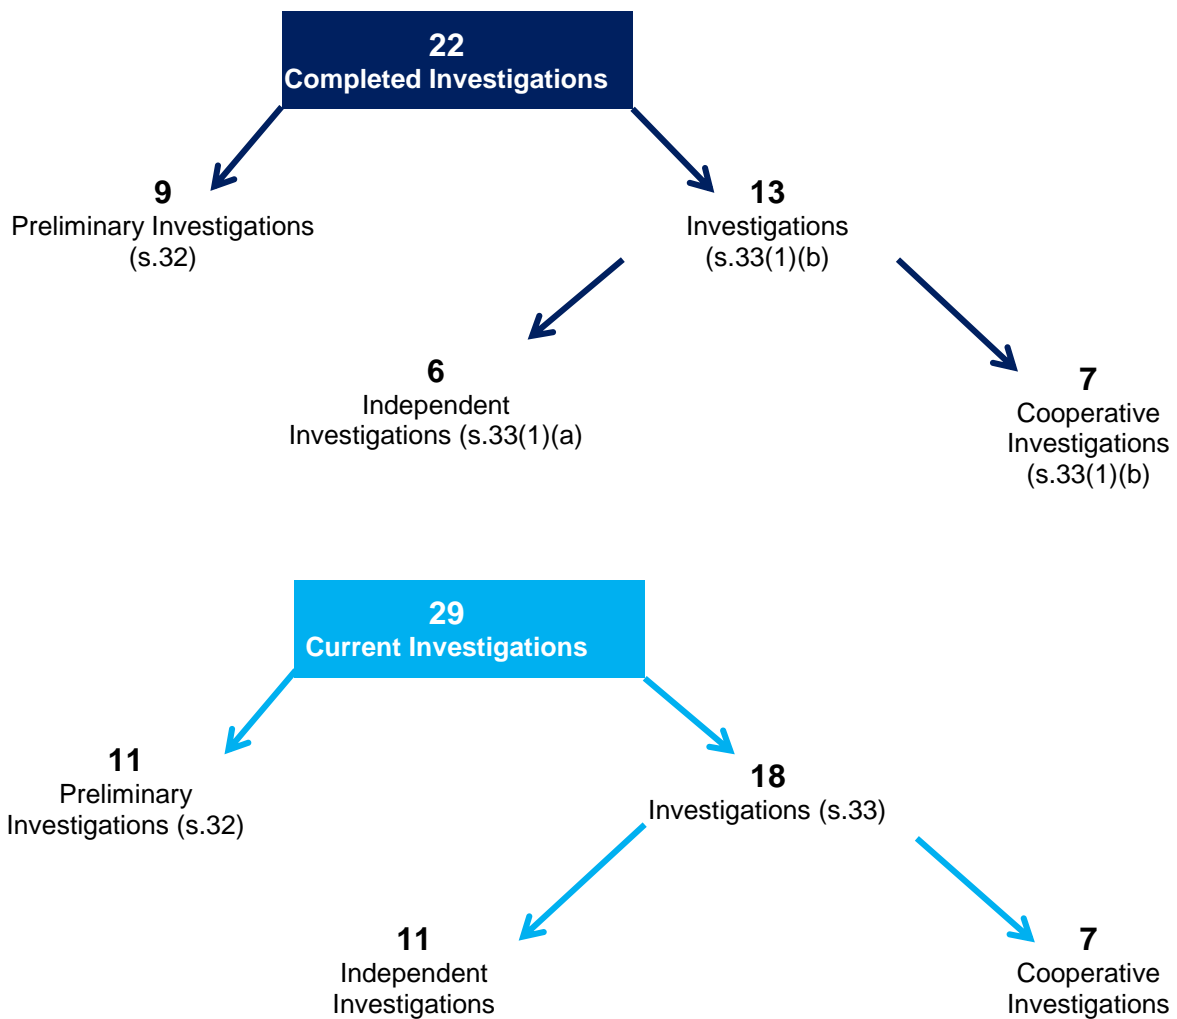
22
Completed Investigations

9
Preliminary Investigations
(s.32)

13
Investigations
(s.33(1)(b)

6
Independent
Investigations (s.33(1)(a)

7
Cooperative
Investigations
(s.33(1)(b)

29
Current Investigations

11
Preliminary
Investigations (s.32)

18
Investigations (s.33)

11
Independent
Investigations

7
Cooperative
Investigations